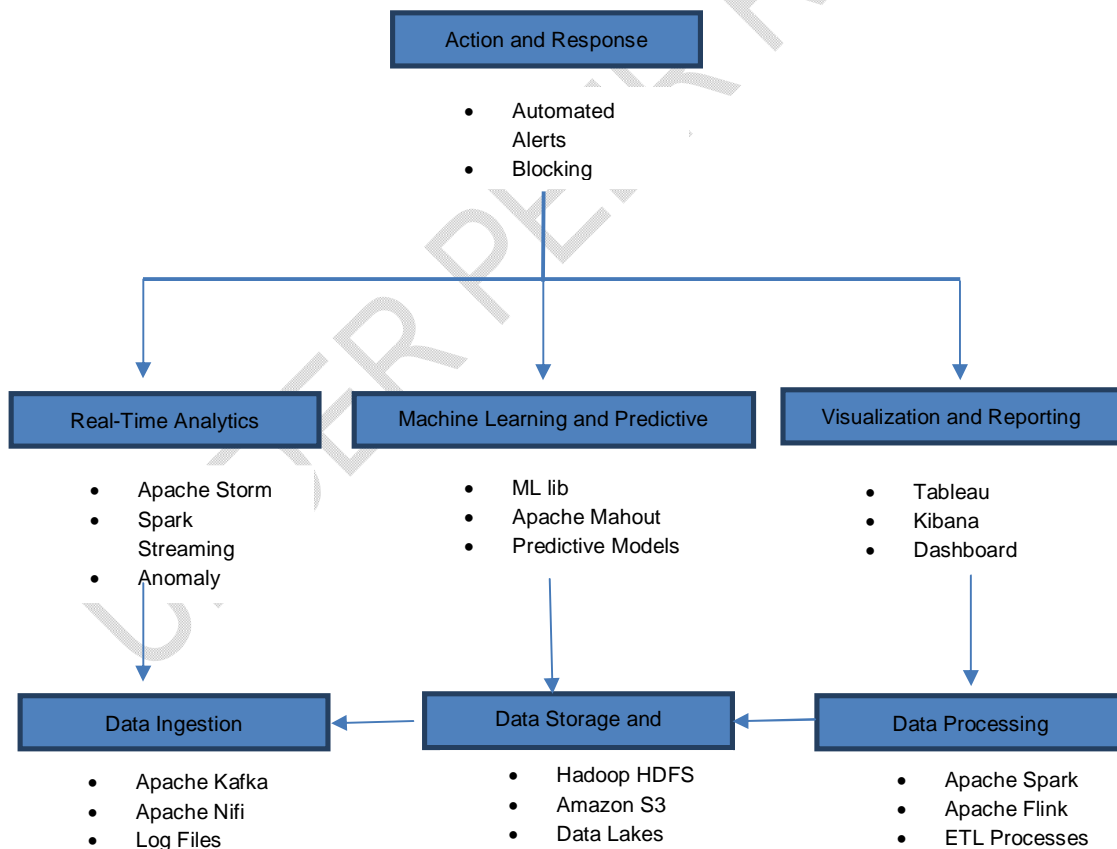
Action and Response

- Automated Alerts
- Blocking

Real-Time Analytics

- Apache Storm
- Spark Streaming
- Anomaly

Machine Learning and Predictive

- ML lib
- Apache Mahout
- Predictive Models

Visualization and Reporting

- Tableau
- Kibana
- Dashboard

Data Ingestion

- Apache Kafka
- Apache Nifi
- Log Files

Data Storage and

- Hadoop HDFS
- Amazon S3
- Data Lakes

Data Processing

- Apache Spark
- Apache Flink
- ETL Processes